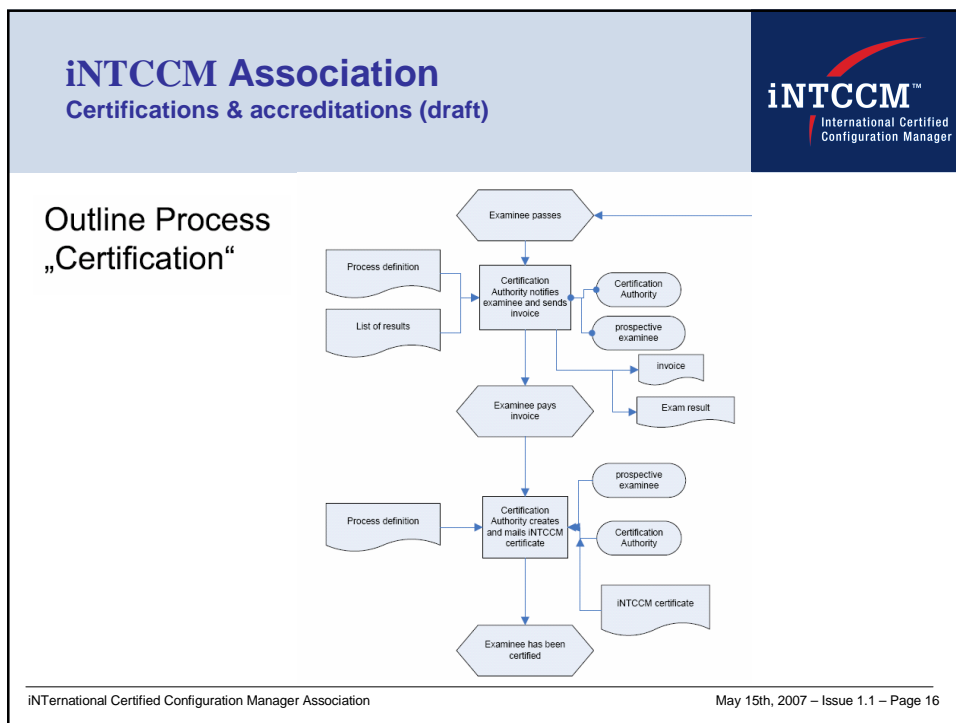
iNTCCM Association
Certifications & accreditations (draft)

iNTCCM™
International Certified Configuration Manager

Outline Process „Certification“

Examinee passes

Process definition

List of results

Certification Authority notifies examinee and sends invoice

Certification Authority

prospective examinee

invoice

Exam result

Examinee pays invoice

prospective examinee

Process definition

Certification Authority creates and mails iNTCCM certificate

Certification Authority

iNTCCM certificate

Examinee has been certified

iNTernational Certified Configuration Manager Association

May 15th, 2007 – Issue 1.1 – Page 16